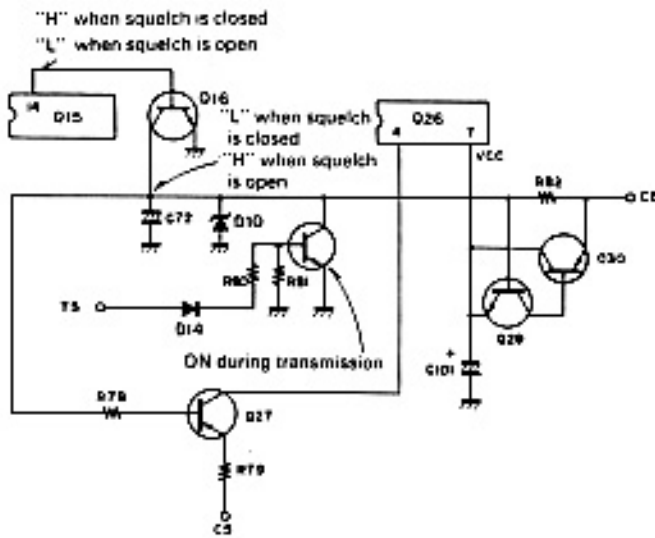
"H" when squelch is closed
"L" when squelch is open

14 D15

D16

"L" when squelch is closed
"H" when squelch is open

Q26
4 7
VCC

R82
C8

C72
D10

R80
R81

T5
D14

ON during transmission

Q30
Q29

+
C101

R78
Q27
R79
C5